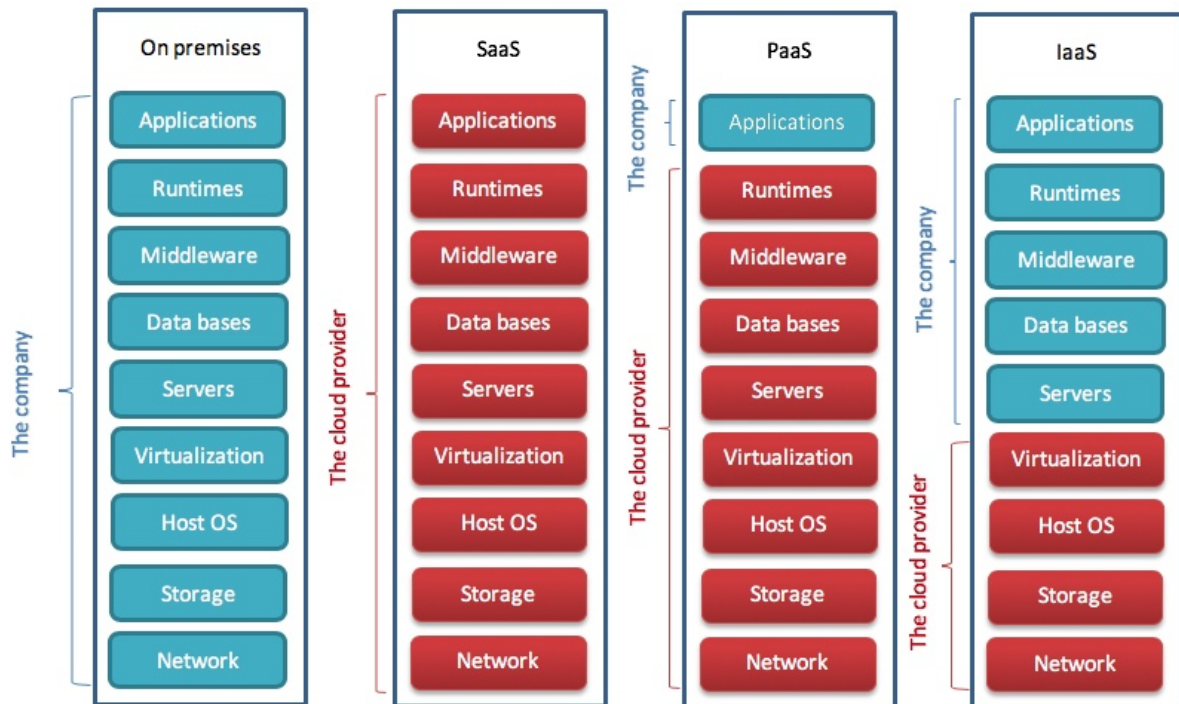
On premises

The company

Applications
Runtimes
Middleware
Data bases
Servers
Virtualization
Host OS
Storage
Network

SaaS

The cloud provider

Applications
Runtimes
Middleware
Data bases
Servers
Virtualization
Host OS
Storage
Network

PaaS

The company

Applications

The cloud provider

Runtimes
Middleware
Data bases
Servers
Virtualization
Host OS
Storage
Network

IaaS

The company

Applications
Runtimes
Middleware
Data bases
Servers

The cloud provider

Virtualization
Host OS
Storage
Network